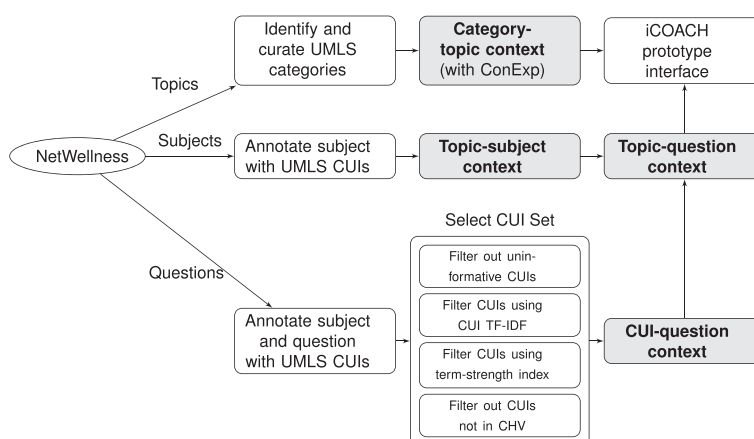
NetWellness

Topics

Subjects

Questions

Identify and curate UMLS categories

Category-topic context (with ConExp)

iCOACH prototype interface

Annotate subject with UMLS CUIs

Topic-subject context

Topic-question context

Select CUI Set

Filter out uninformative CUIs

Filter CUIs using CUI TF-IDF

Filter CUIs using term-strength index

Filter out CUIs not in CHV

Annotate subject and question with UMLS CUIs

CUI-question context